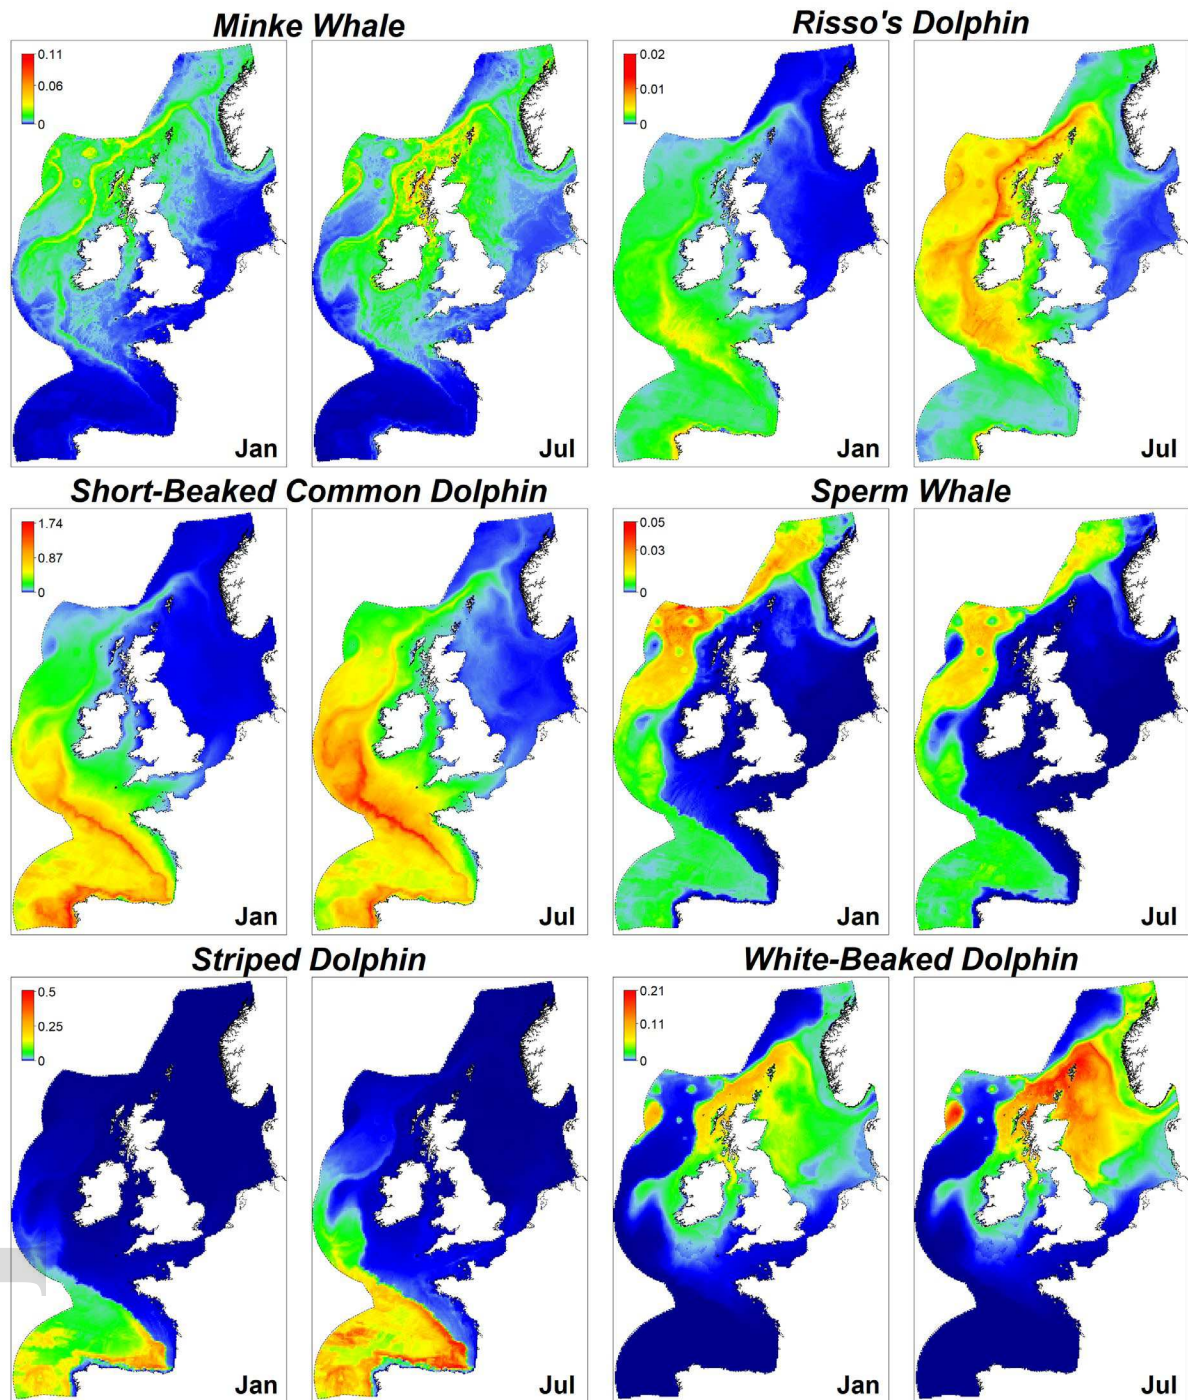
Minke Whale

0.11
0.06
0

Jan

Jul

Risso's Dolphin

0.02
0.01
0

Jan

Jul

Short-Beaked Common Dolphin

1.74
0.87
0

Jan

Jul

Sperm Whale

0.05
0.03
0

Jan

Jul

Striped Dolphin

0.5
0.25
0

Jan

Jul

White-Beaked Dolphin

0.21
0.11
0

Jan

Jul